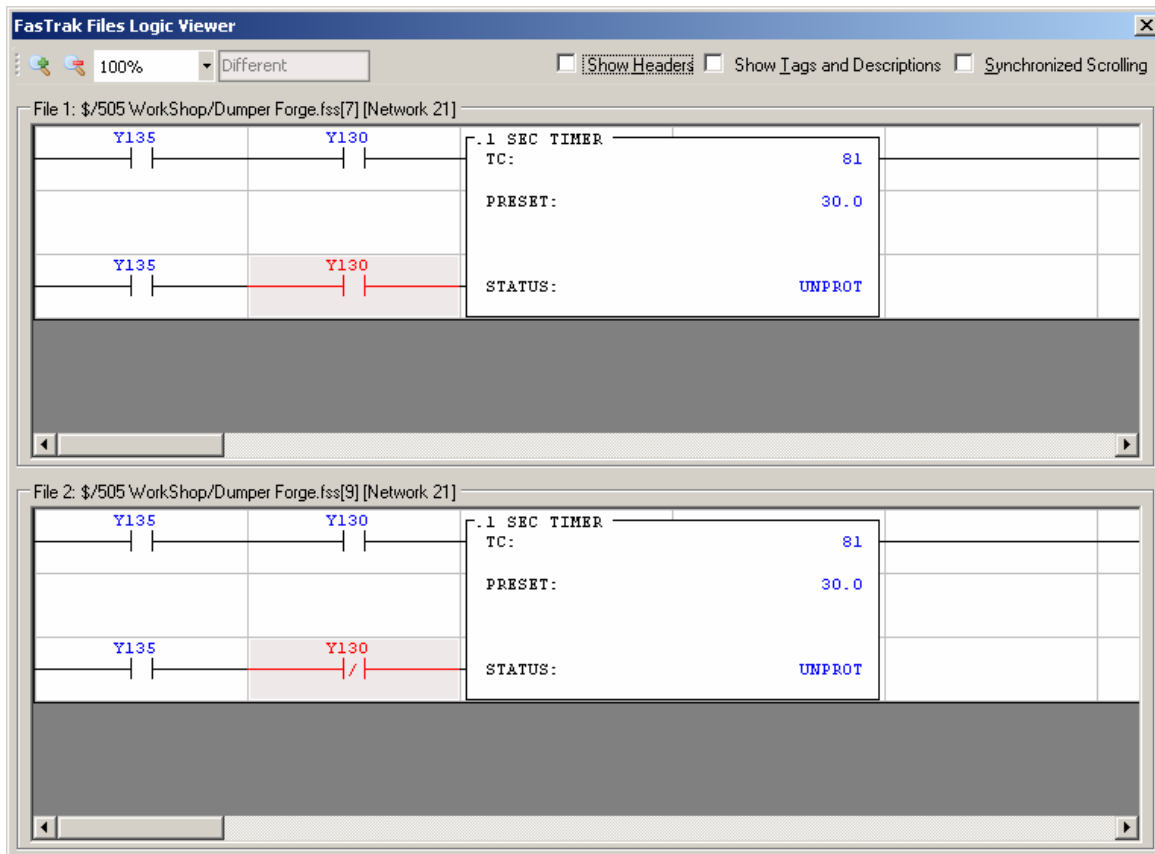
FasTrak Files Logic Viewer

100%

Different

Show Headers

Show Tags and Descriptions

Synchronized Scrolling

File 1: $/505 WorkShop/Dumper Forge.fss[7] [Network 21]

Y135

Y130

.1 SEC TIMER

TC: 81

PRESET: 30.0

Y135

Y130

STATUS: UNPROT

File 2: $/505 WorkShop/Dumper Forge.fss[9] [Network 21]

Y135

Y130

.1 SEC TIMER

TC: 81

PRESET: 30.0

Y135

Y130

STATUS: UNPROT